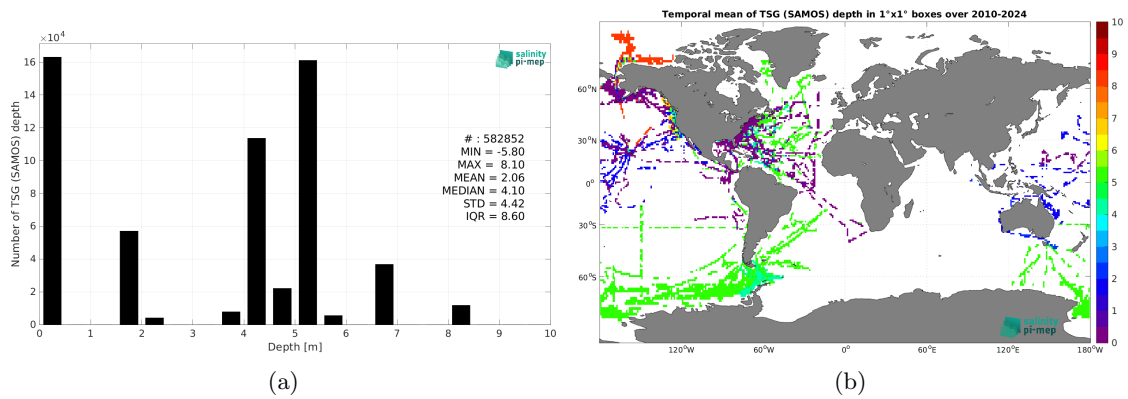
$\times 10^4$

salinity pi-mep

16
14
12
10
8
6
4
2
0

Number of TSG (SAMOS) depth

# : 582852
MIN = -5.80
MAX = 8.10
MEAN = 2.06
MEDIAN = 4.10
STD = 4.42
IQR = 8.60

0 1 2 3 4 5 6 7 8 9 10

Depth [m]

(a)

Temporal mean of TSG (SAMOS) depth in 1°x1° boxes over 2010-2024

60°N
30°N
0°
30°S
60°S

120°W 60°W 0° 60°E 120°E 180°W

10
9
8
7
6
5
4
3
2
1
0

salinity pi-mep

(b)